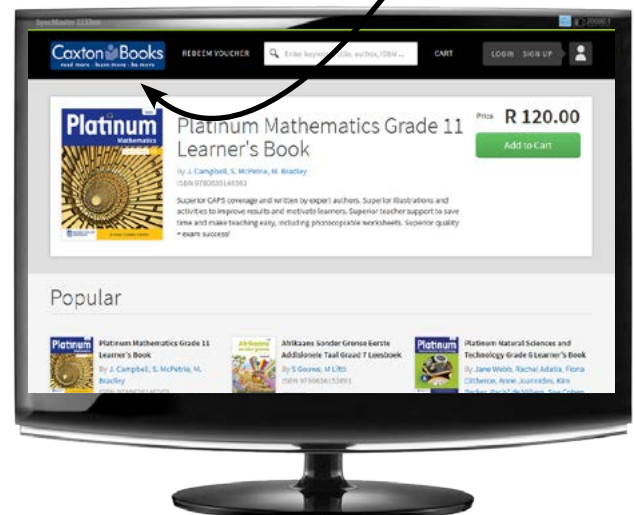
SyncMaster 2233sw

Caxton Books
read more · learn more · be more

REDEEM VOUCHER

Enter keyword, title, author, ISBN ...

CART

LOGIN · SIGN UP

Platinum
Mathematics

Platinum Mathematics Grade 11 Learner's Book

By J. Campbell, S. McPetrie, M. Bradley
ISBN 9780636143963

Superior CAPS coverage and written by expert authors. Superior illustrations and activities to improve results and motivate learners. Superior teacher support to save time and make teaching easy, including photocopiable worksheets. Superior quality = exam success!

Price R 120.00

Add to Cart

Popular

Platinum
Platinum Mathematics Grade 11 Learner's Book
By J. Campbell, S. McPetrie, M. Bradley
ISBN 9780636143963

Afrikaans
Afrikaans Sonder Grense Eerste Addisionele Taal Graad 7 Leesboek
By S Gouws, M Lilti
ISBN 9780636153931

Platinum
Platinum Natural Sciences and Technology Grade 6 Learner's Book
By Jane Webb, Rachel Adatia, Fiona Clitheroe, Anne Jearrerdin, Kim Parker, Pacié de Villiers, Sue Cohen